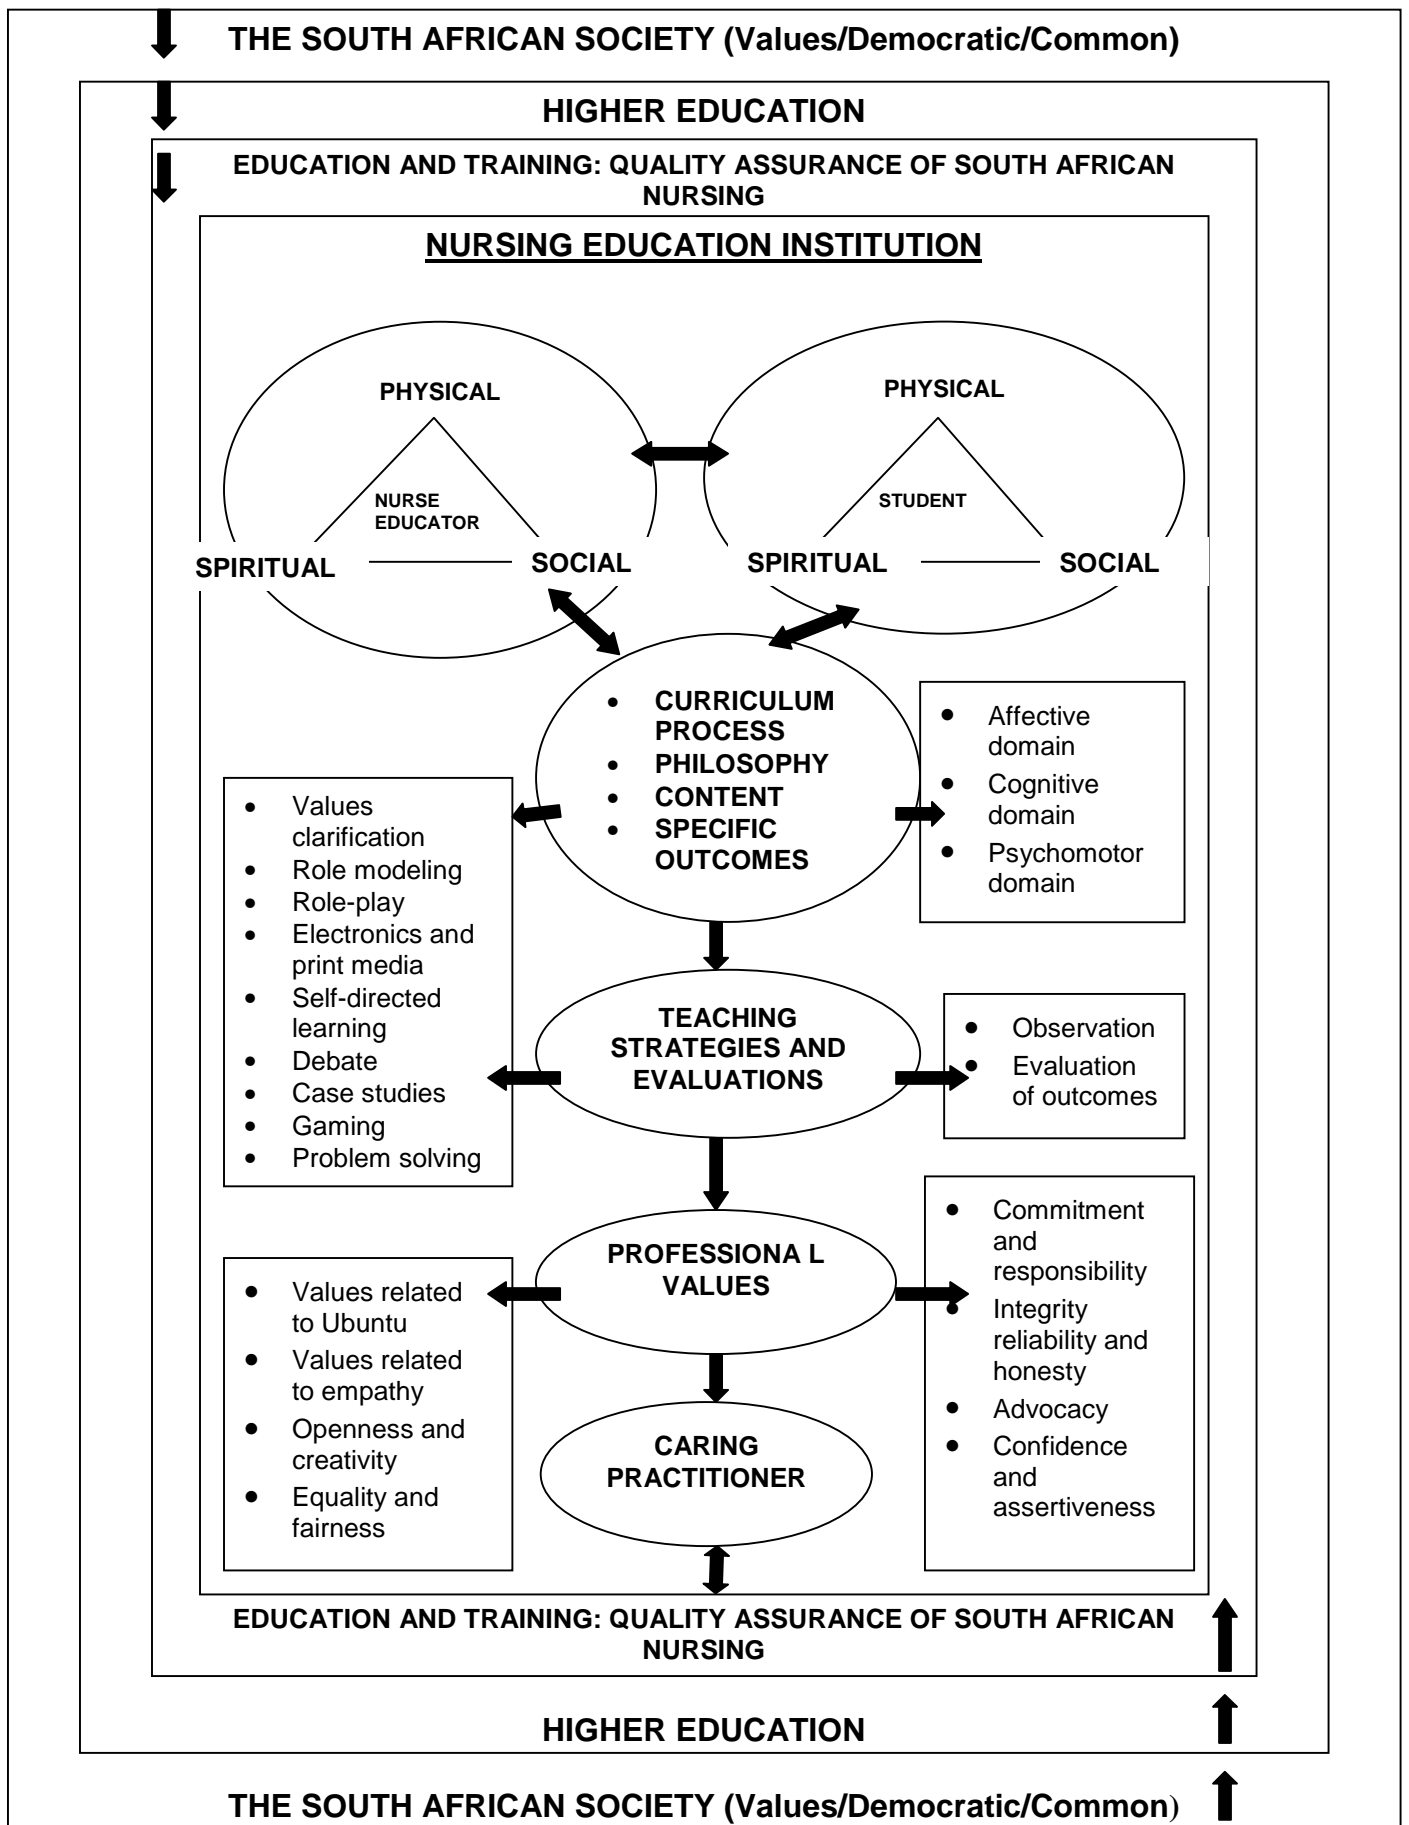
THE SOUTH AFRICAN SOCIETY (Values/Democratic/Common)

HIGHER EDUCATION

EDUCATION AND TRAINING: QUALITY ASSURANCE OF SOUTH AFRICAN NURSING

NURSING EDUCATION INSTITUTION

PHYSICAL

NURSE EDUCATOR

SPIRITUAL

SOCIAL

PHYSICAL

STUDENT

SPIRITUAL

SOCIAL

- CURRICULUM PROCESS
- PHILOSOPHY
- CONTENT
- SPECIFIC OUTCOMES

- Affective domain
- Cognitive domain
- Psychomotor domain

- Values clarification
- Role modeling
- Role-play
- Electronics and print media
- Self-directed learning
- Debate
- Case studies
- Gaming
- Problem solving

TEACHING STRATEGIES AND EVALUATIONS

- Observation
- Evaluation of outcomes

PROFESSIONA L VALUES

- Values related to Ubuntu
- Values related to empathy
- Openness and creativity
- Equality and fairness

- Commitment and responsibility
- Integrity reliability and honesty
- Advocacy
- Confidence and assertiveness

CARING PRACTITIONER

EDUCATION AND TRAINING: QUALITY ASSURANCE OF SOUTH AFRICAN NURSING

HIGHER EDUCATION

THE SOUTH AFRICAN SOCIETY (Values/Democratic/Common)